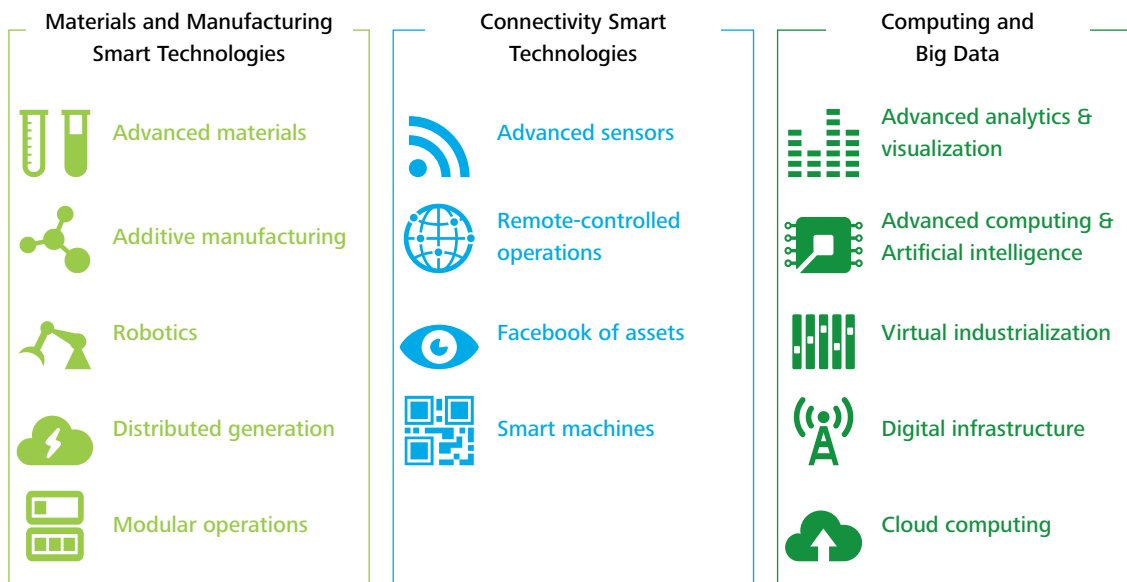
Materials and Manufacturing Smart Technologies

Advanced materials

Additive manufacturing

Robotics

Distributed generation

Modular operations

Connectivity Smart Technologies

Advanced sensors

Remote-controlled operations

Facebook of assets

Smart machines

Computing and Big Data

Advanced analytics & visualization

Advanced computing & Artificial intelligence

Virtual industrialization

Digital infrastructure

Cloud computing